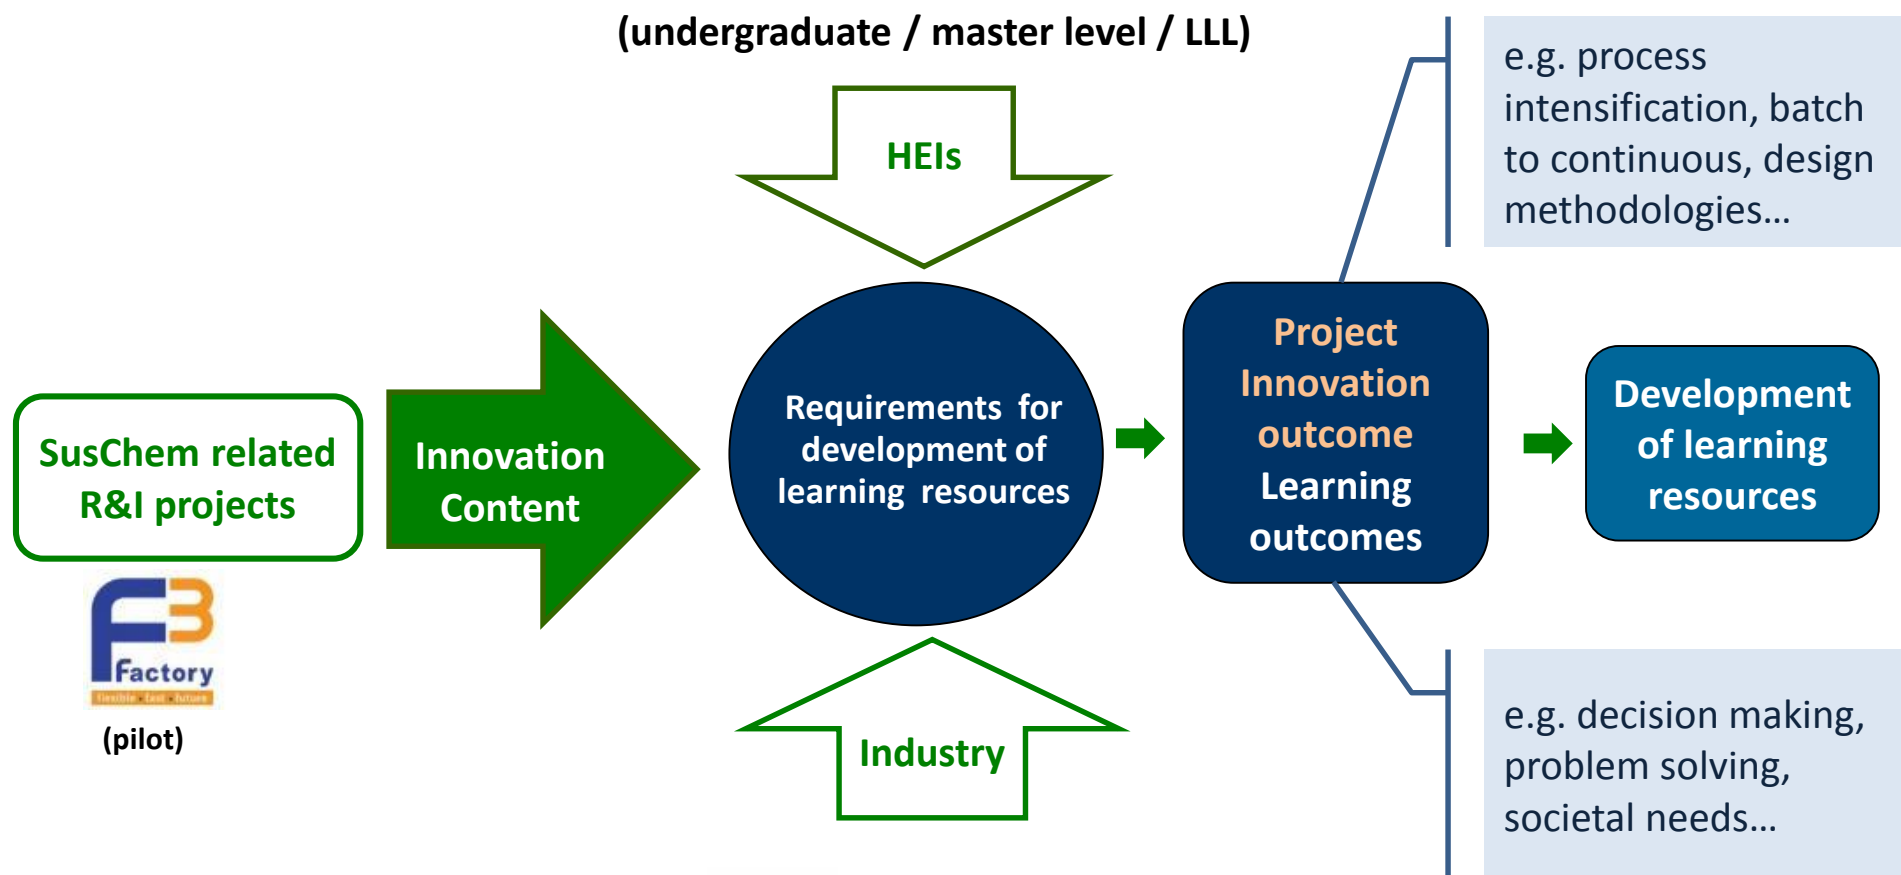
(undergraduate / master level / LLL)

HEIs

SusChem related R&I projects

F3 Factory
flexible · fast · future

(pilot)

Innovation Content

Requirements for development of learning resources

Industry

Project Innovation outcome
Learning outcomes

e.g. process intensification, batch to continuous, design methodologies…

Development of learning resources

e.g. decision making, problem solving, societal needs…